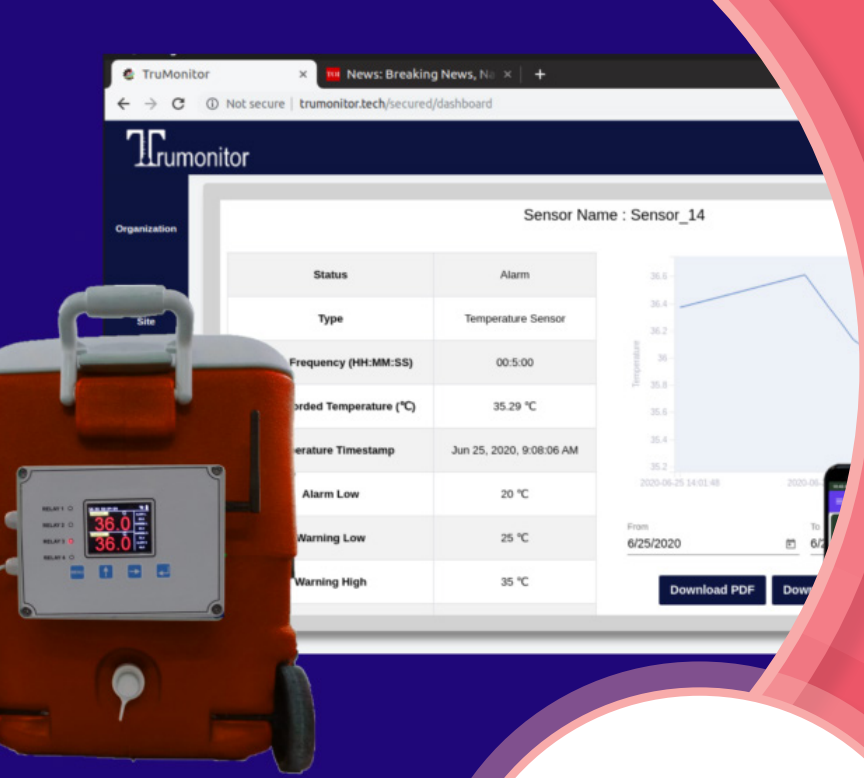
TruMonitor ×

News: Breaking News, Na ×

+

Not secure | trumonitor.tech/secured/dashboard

Trumonitor

Organization

Site

Sensor Name : Sensor_14

| Status | Alarm |
|---|---|
| Type | Temperature Sensor |
| Frequency (HH:MM:SS) | 00:5:00 |
| orded Temperature (℃) | 35.29 ℃ |
| erature Timestamp | Jun 25, 2020, 9:08:06 AM |
| Alarm Low | 20 ℃ |
| Warning Low | 25 ℃ |
| Warning High | 35 ℃ |

36.6
36.4
36.2
36
35.8
35.6
35.4
35.2

Temperature

2020-06-25 14:01:48

2020-06-

From

6/25/2020

To

6/2

Download PDF

Dow

RELAY 1
RELAY 2
RELAY 3
RELAY 4

36.0
36.0